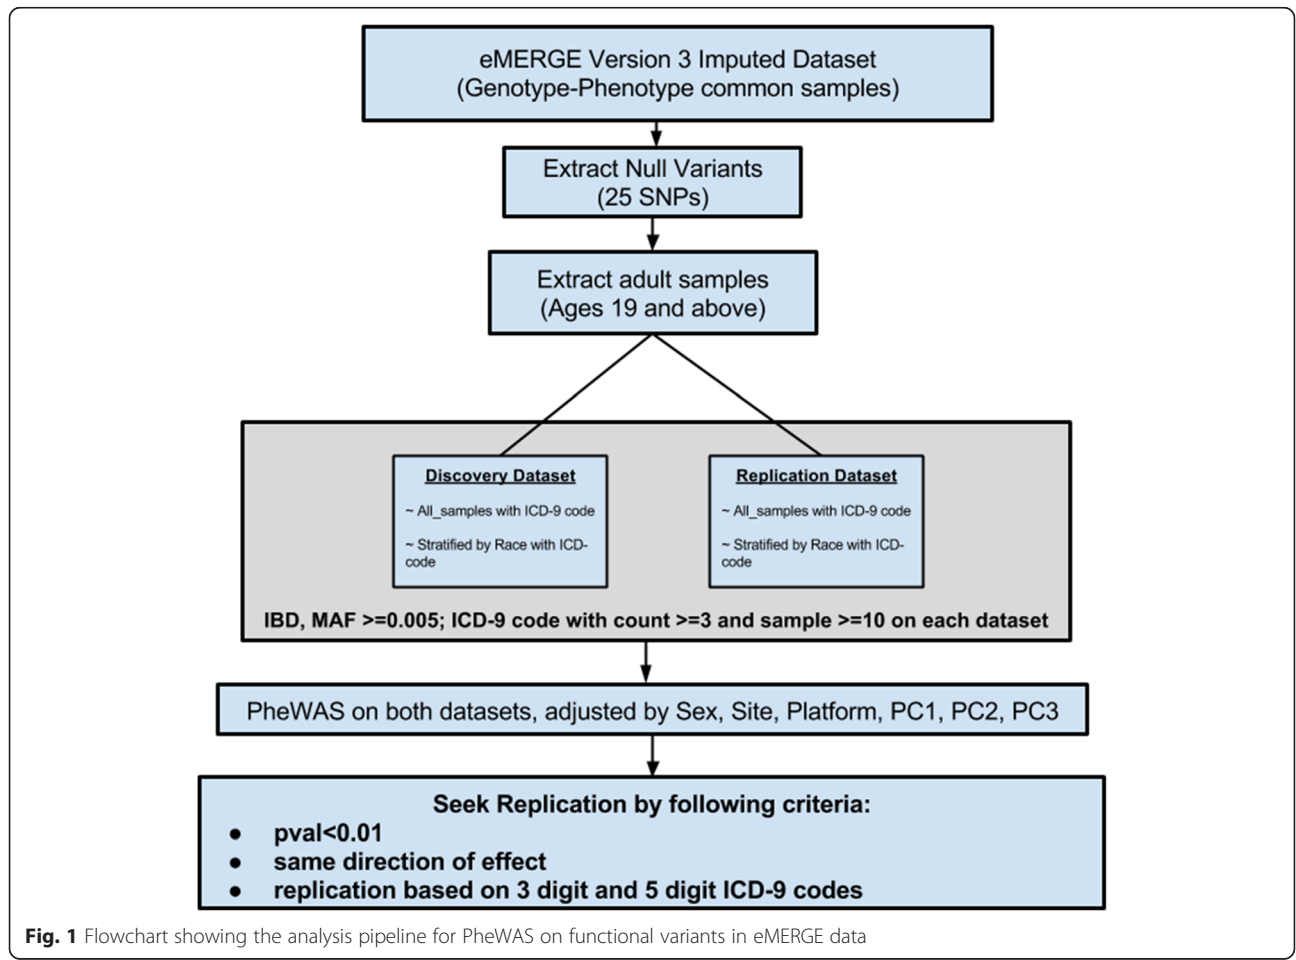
eMERGE Version 3 Imputed Dataset
(Genotype-Phenotype common samples)

Extract Null Variants
(25 SNPs)

Extract adult samples
(Ages 19 and above)

Discovery Dataset

~ All_samples with ICD-9 code

~ Stratified by Race with ICD-code

Replication Dataset

~ All_samples with ICD-9 code

~ Stratified by Race with ICD-code

IBD, MAF >=0.005; ICD-9 code with count >=3 and sample >=10 on each dataset

PheWAS on both datasets, adjusted by Sex, Site, Platform, PC1, PC2, PC3

Seek Replication by following criteria:
● pval<0.01
● same direction of effect
● replication based on 3 digit and 5 digit ICD-9 codes

Fig. 1 Flowchart showing the analysis pipeline for PheWAS on functional variants in eMERGE data